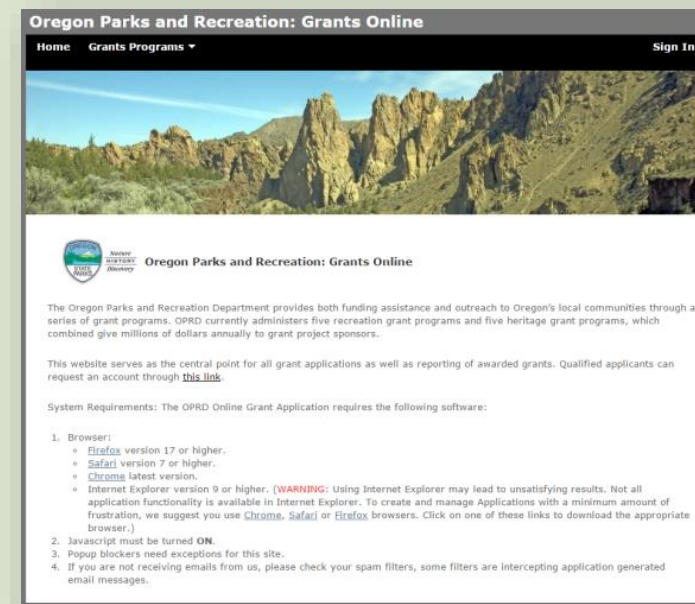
Oregon Parks and Recreation: Grants Online

Home Grants Programs ▾ Sign In

OREGON STATE PARKS Nature History Discovery

Oregon Parks and Recreation: Grants Online

The Oregon Parks and Recreation Department provides both funding assistance and outreach to Oregon's local communities through a series of grant programs. OPRD currently administers five recreation grant programs and five heritage grant programs, which combined give millions of dollars annually to grant project sponsors.

This website serves as the central point for all grant applications as well as reporting of awarded grants. Qualified applicants can request an account through this link.

System Requirements: The OPRD Online Grant Application requires the following software:

1. Browser:
- Firefox version 17 or higher.
- Safari version 7 or higher.
- Chrome latest version.
- Internet Explorer version 9 or higher. (WARNING: Using Internet Explorer may lead to unsatisfying results. Not all application functionality is available in Internet Explorer. To create and manage Applications with a minimum amount of frustration, we suggest you use Chrome, Safari or Firefox browsers. Click on one of these links to download the appropriate browser.)
2. Javascript must be turned ON.
3. Popup blockers need exceptions for this site.
4. If you are not receiving emails from us, please check your spam filters, some filters are intercepting application generated email messages.